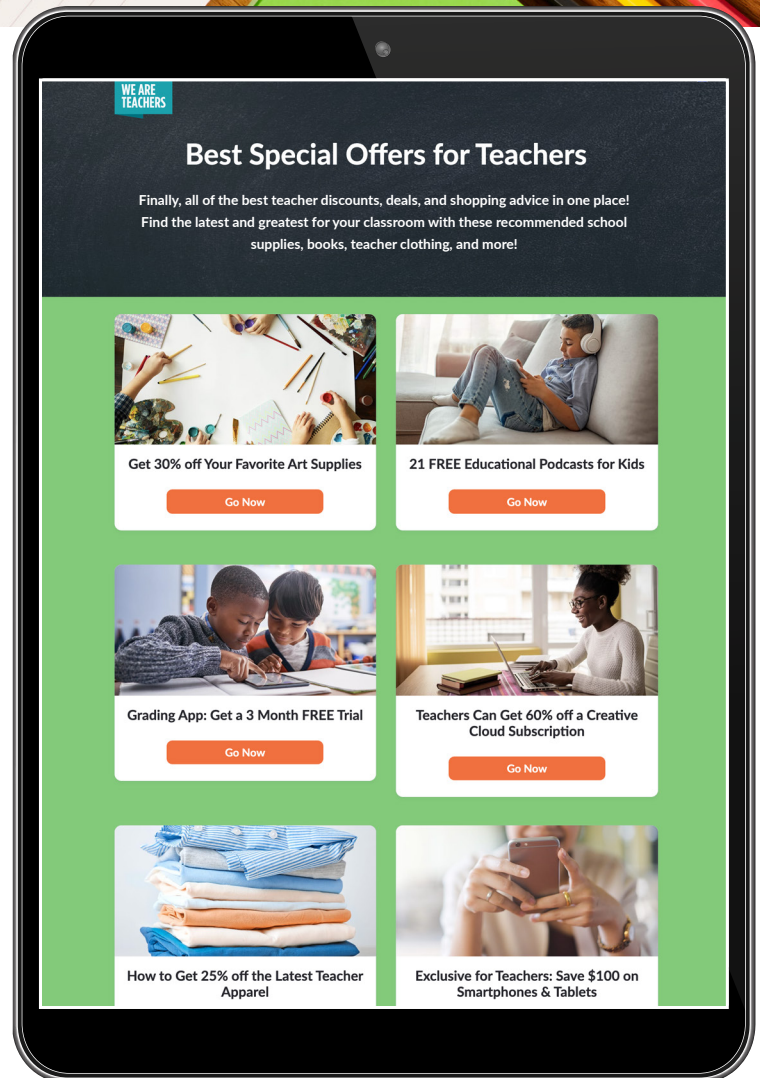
WE ARE TEACHERS

Best Special Offers for Teachers

Finally, all of the best teacher discounts, deals, and shopping advice in one place! Find the latest and greatest for your classroom with these recommended school supplies, books, teacher clothing, and more!

Get 30% off Your Favorite Art Supplies

Go Now

21 FREE Educational Podcasts for Kids

Go Now

Grading App: Get a 3 Month FREE Trial

Go Now

Teachers Can Get 60% off a Creative Cloud Subscription

Go Now

How to Get 25% off the Latest Teacher Apparel

Exclusive for Teachers: Save $100 on Smartphones & Tablets